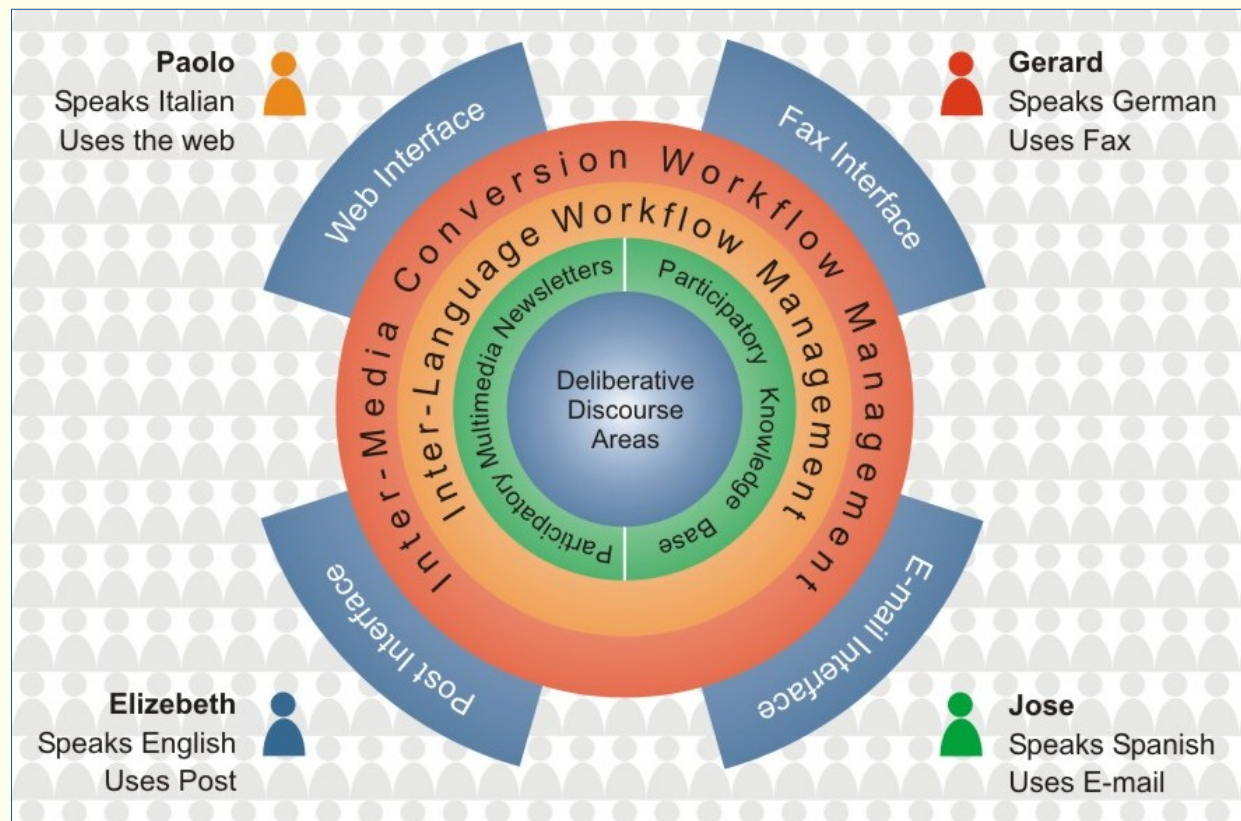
Paolo
Speaks Italian
Uses the web

Gerard
Speaks German
Uses Fax

Web Interface

Fax Interface

Inter-Media Conversion Workflow Management

Inter-Language Workflow Management

Participatory Multimedia Newsletters

Participatory Knowledge Base

Deliberative Discourse Areas

Post Interface

E-mail Interface

Elizebeth
Speaks English
Uses Post

Jose
Speaks Spanish
Uses E-mail